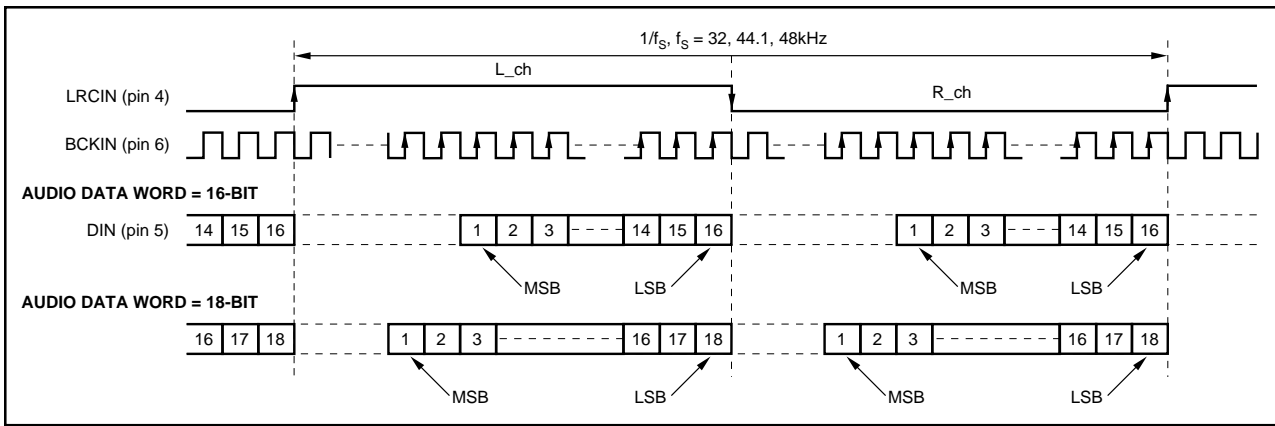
$1/f_S$, $f_S$ = 32, 44.1, 48kHz

L_ch

R_ch

LRCIN (pin 4)

BCKIN (pin 6)

AUDIO DATA WORD = 16-BIT

DIN (pin 5)

14 15 16

1 2 3 14 15 16

1 2 3 14 15 16

MSB LSB MSB LSB

AUDIO DATA WORD = 18-BIT

16 17 18

1 2 3 16 17 18

1 2 3 16 17 18

MSB LSB MSB LSB